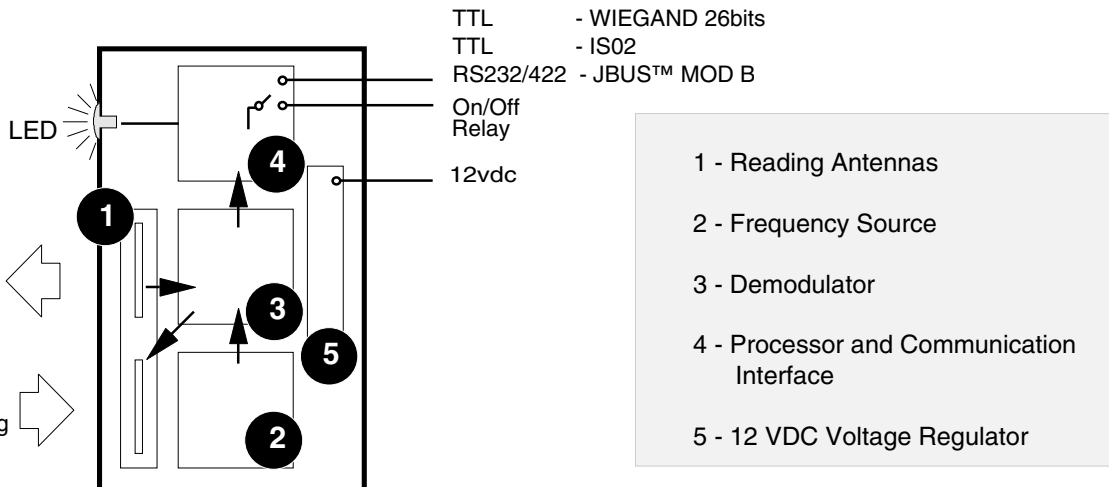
TTL - WIEGAND 26bits
TTL - IS02
RS232/422 - JBUS™ MOD B
On/Off Relay
12vdc

LED

4

1

3

5

2

g

1 - Reading Antennas

2 - Frequency Source

3 - Demodulator

4 - Processor and Communication Interface

5 - 12 VDC Voltage Regulator